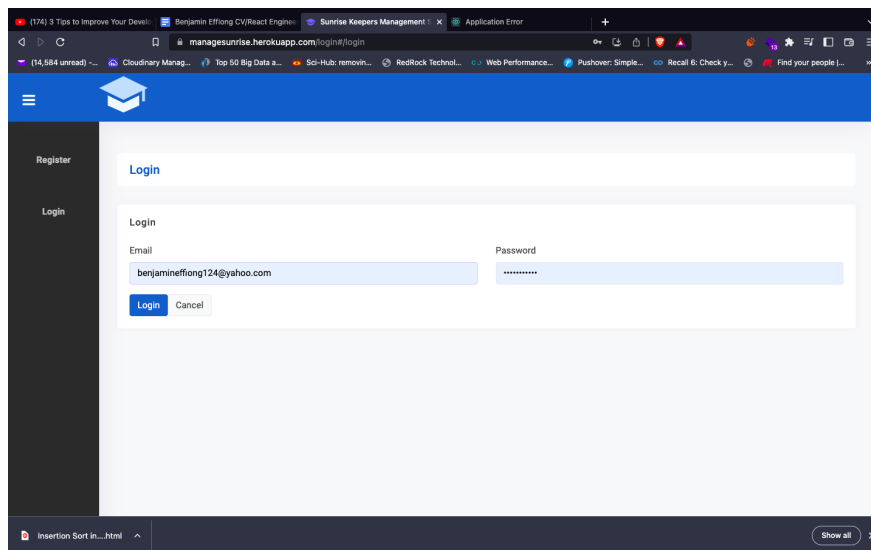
(174) 3 Tips to Improve Your Develo | Benjamin Effiong CV/React Enginee | Sunrise Keepers Management | Application Error

managesunrise.herokuapp.com/login#/login

(14,584 unread) - ... | Cloudinary Manag... | Top 50 Big Data a... | Sci-Hub: removin... | RedRock Technol... | Web Performance... | Pushover: Simple... | Recall 6: Check y... | Find your people |...

Register

Login

Login

Login

Email

benjamineffiong124@yahoo.com

Password

•••••••••••

Login Cancel

Insertion Sort in....html

Show all